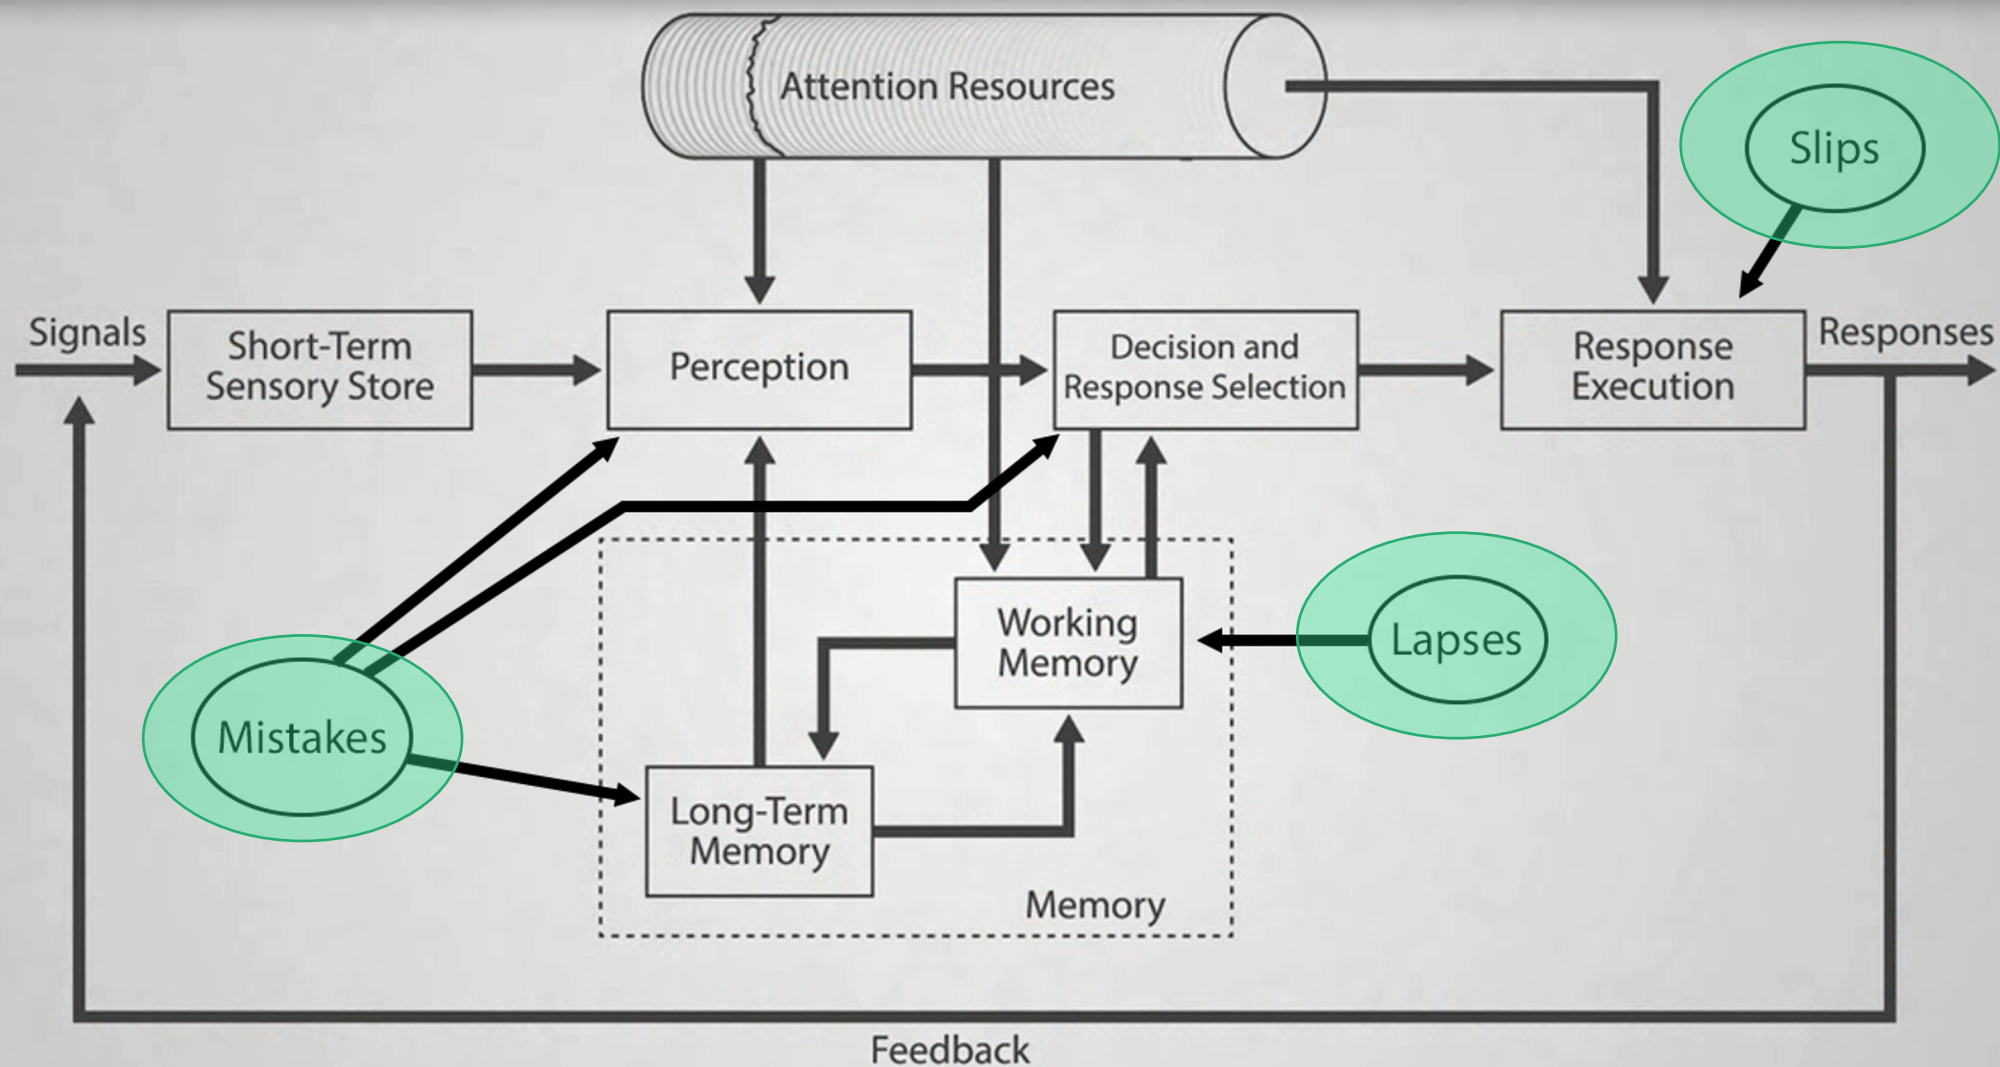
Attention Resources

Slips

Signals

Short-Term Sensory Store

Perception

Decision and Response Selection

Response Execution

Responses

Working Memory

Lapses

Mistakes

Long-Term Memory

Memory

Feedback